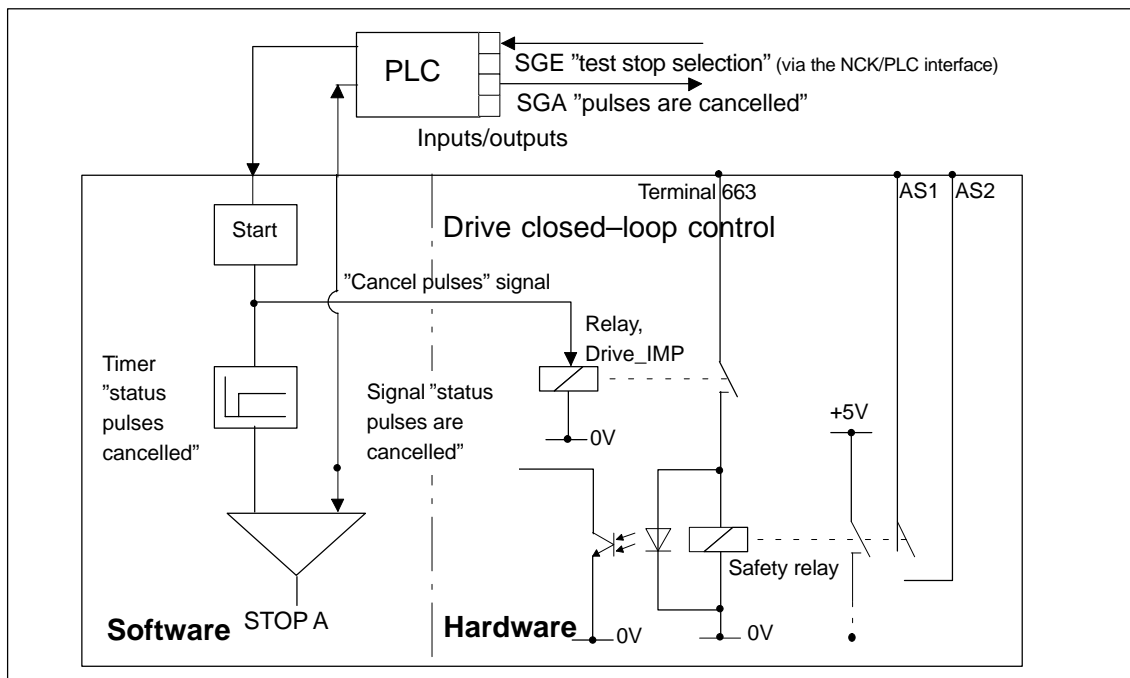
PLC

SGE ”test stop selection” (via the NCK/PLC interface)

SGA ”pulses are cancelled”

Inputs/outputs

Terminal 663

AS1

AS2

Start

Drive closed–loop control

”Cancel pulses” signal

Relay, Drive_IMP

Timer ”status pulses cancelled”

Signal ”status pulses are cancelled”

0V

+5V

Safety relay

Software

STOP A

Hardware

0V

0V